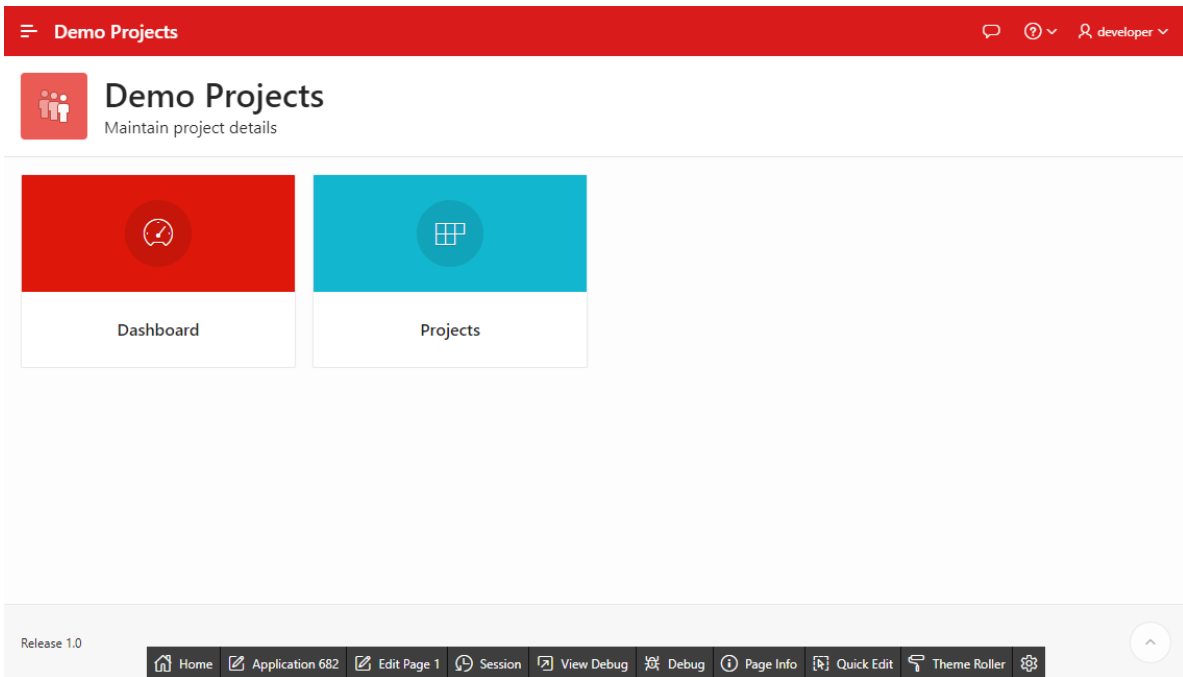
Demo Projects

developer

Demo Projects
Maintain project details

Dashboard

Projects

Release 1.0

Home | Application 682 | Edit Page 1 | Session | View Debug | Debug | Page Info | Quick Edit | Theme Roller